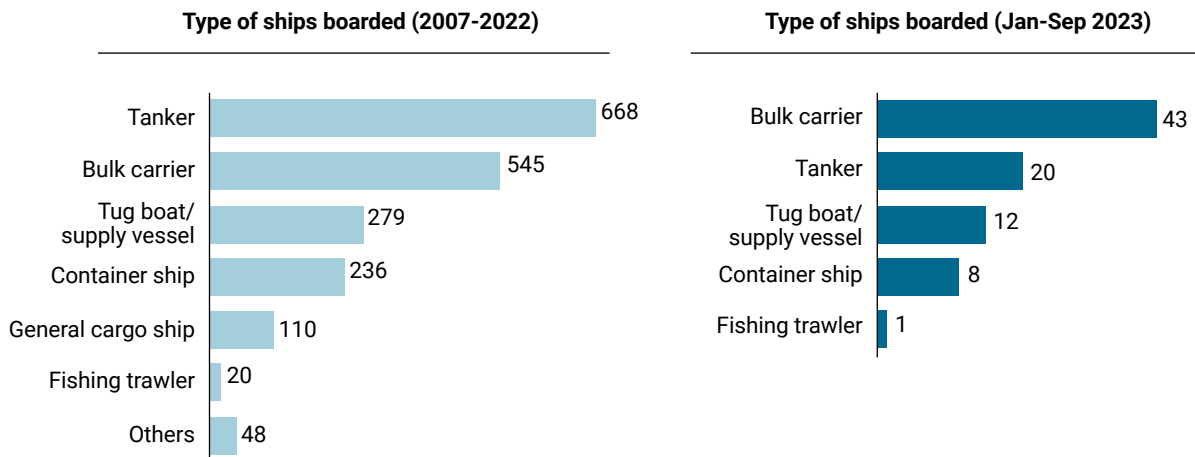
Type of ships boarded (2007-2022)

Tanker 668
Bulk carrier 545
Tug boat/ supply vessel 279
Container ship 236
General cargo ship 110
Fishing trawler 20
Others 48

Type of ships boarded (Jan-Sep 2023)

Bulk carrier 43
Tanker 20
Tug boat/ supply vessel 12
Container ship 8
Fishing trawler 1